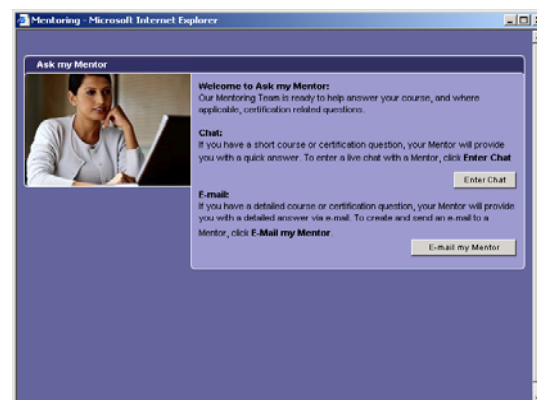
Mentoring - Microsoft Internet Explorer

Ask my Mentor

Welcome to Ask my Mentor:
Our Mentoring Team is ready to help answer your course, and where applicable, certification related questions.

Chat:
If you have a short course or certification question, your Mentor will provide you with a quick answer. To enter a live chat with a Mentor, click Enter Chat

Enter Chat

E-mail:
If you have a detailed course or certification question, your Mentor will provide you with a detailed answer via e-mail. To create and send an e-mail to a Mentor, click E-Mail my Mentor.

E-mail my Mentor